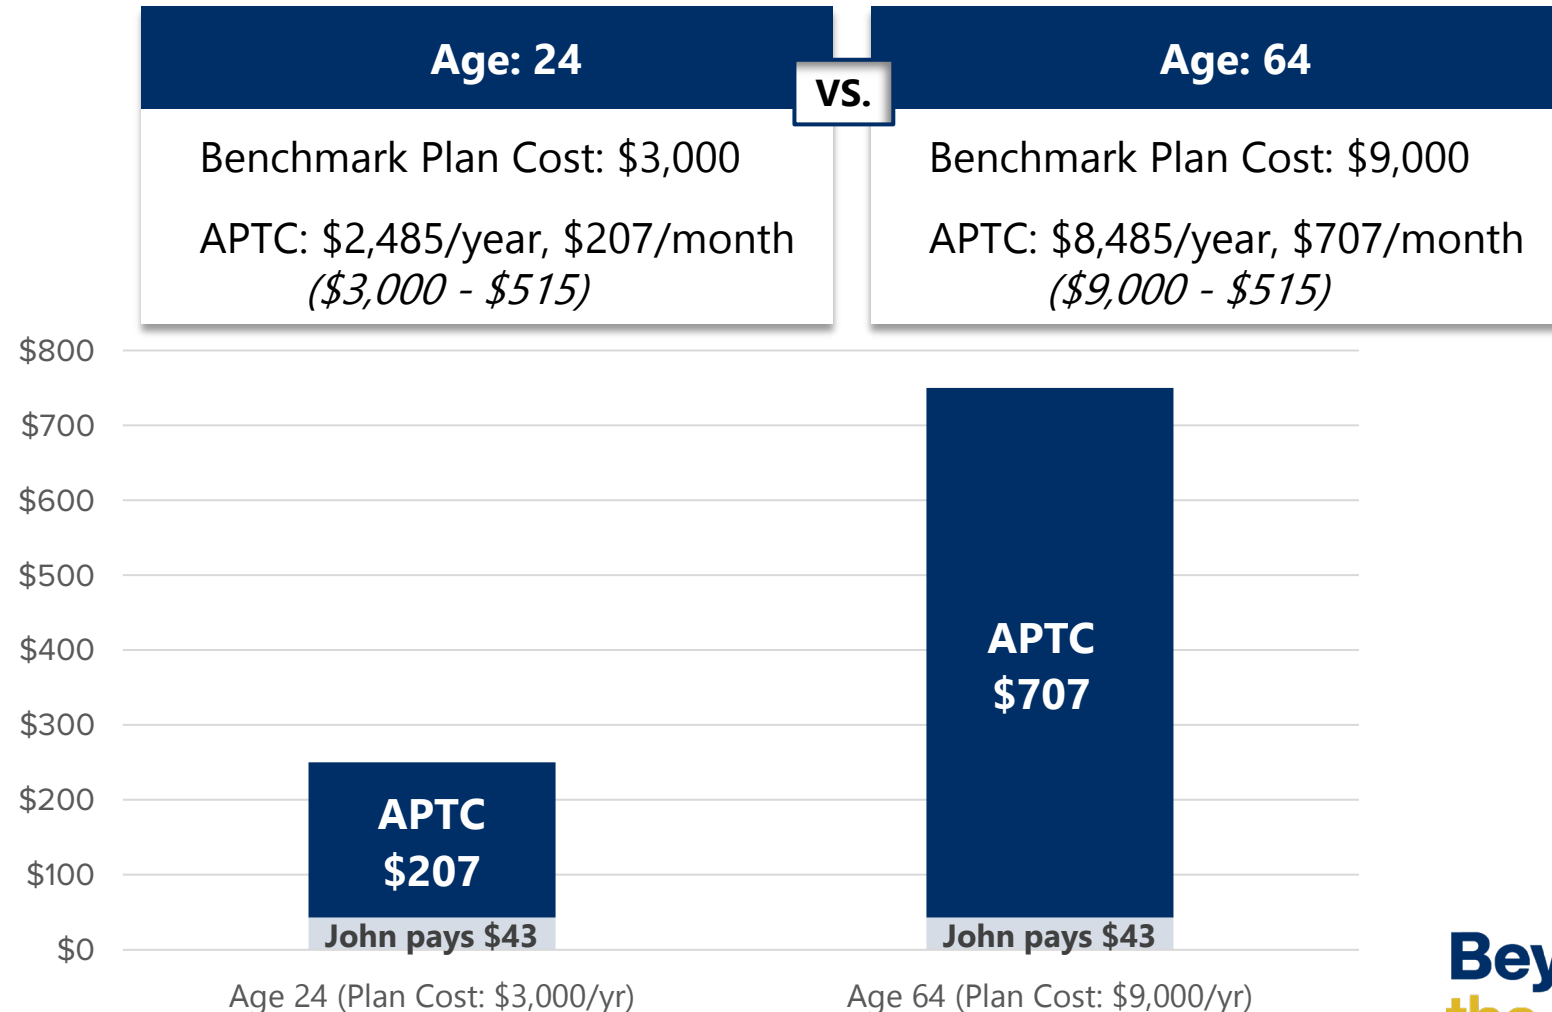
Age: 24

VS.

Age: 64

Benchmark Plan Cost: $3,000

APTC: $2,485/year, $207/month ($3,000 - $515)

Benchmark Plan Cost: $9,000

APTC: $8,485/year, $707/month ($9,000 - $515)

$800
$700
$600
$500
$400
$300
$200
$100
$0

APTC $207

John pays $43

APTC $707

John pays $43

Age 24 (Plan Cost: $3,000/yr)

Age 64 (Plan Cost: $9,000/yr)

Bey
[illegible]